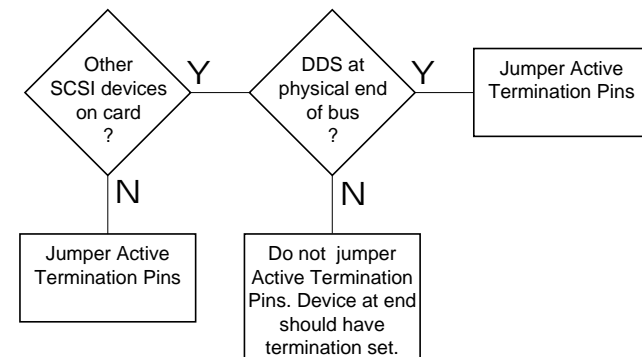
Other SCSI devices on card ?

Y

DDS at physical end of bus ?

Y

Jumper Active Termination Pins

N

Jumper Active Termination Pins

N

Do not jumper Active Termination Pins. Device at end should have termination set.